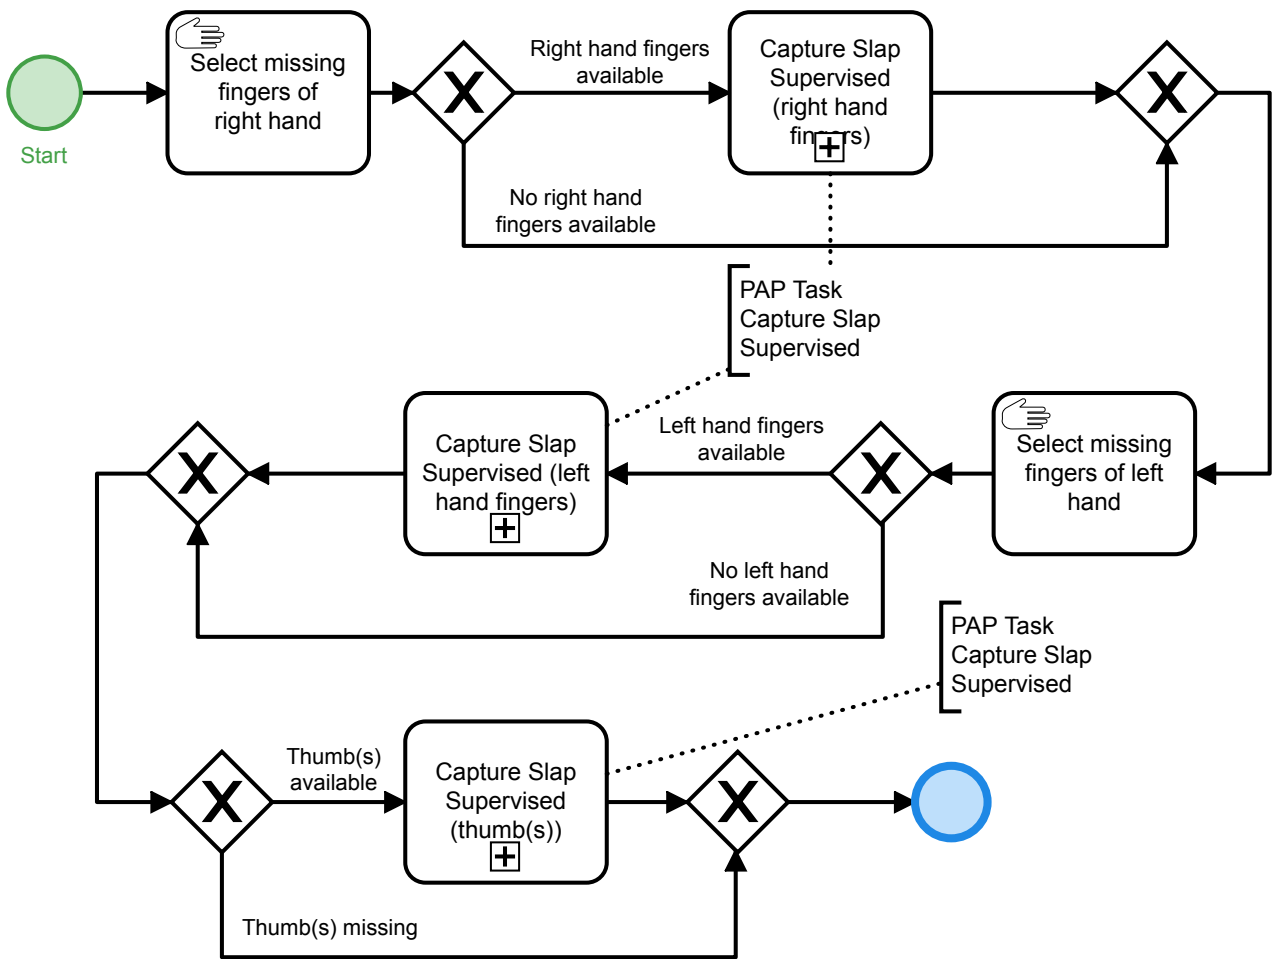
Start

Select missing fingers of right hand

Right hand fingers available

Capture Slap Supervised (right hand fingers)

No right hand fingers available

PAP Task Capture Slap Supervised

Select missing fingers of left hand

Left hand fingers available

Capture Slap Supervised (left hand fingers)

No left hand fingers available

PAP Task Capture Slap Supervised

Thumb(s) available

Capture Slap Supervised (thumb(s))

Thumb(s) missing